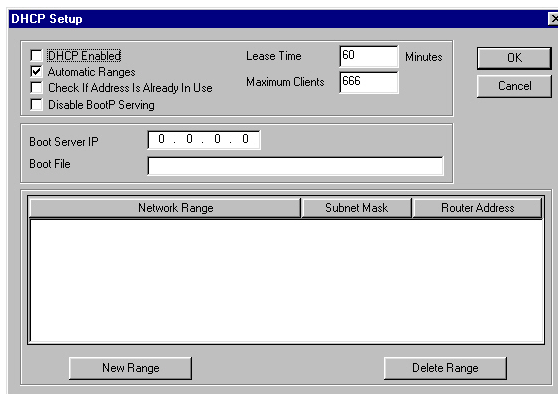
DHCP Setup

DHCP Enabled
Automatic Ranges
Check If Address Is Already In Use
Disable BootP Serving

Lease Time 60 Minutes
Maximum Clients 666

OK
Cancel

Boot Server IP 0 . 0 . 0 . 0
Boot File

| Network Range | Subnet Mask | Router Address |
|---|---|---|

New Range
Delete Range